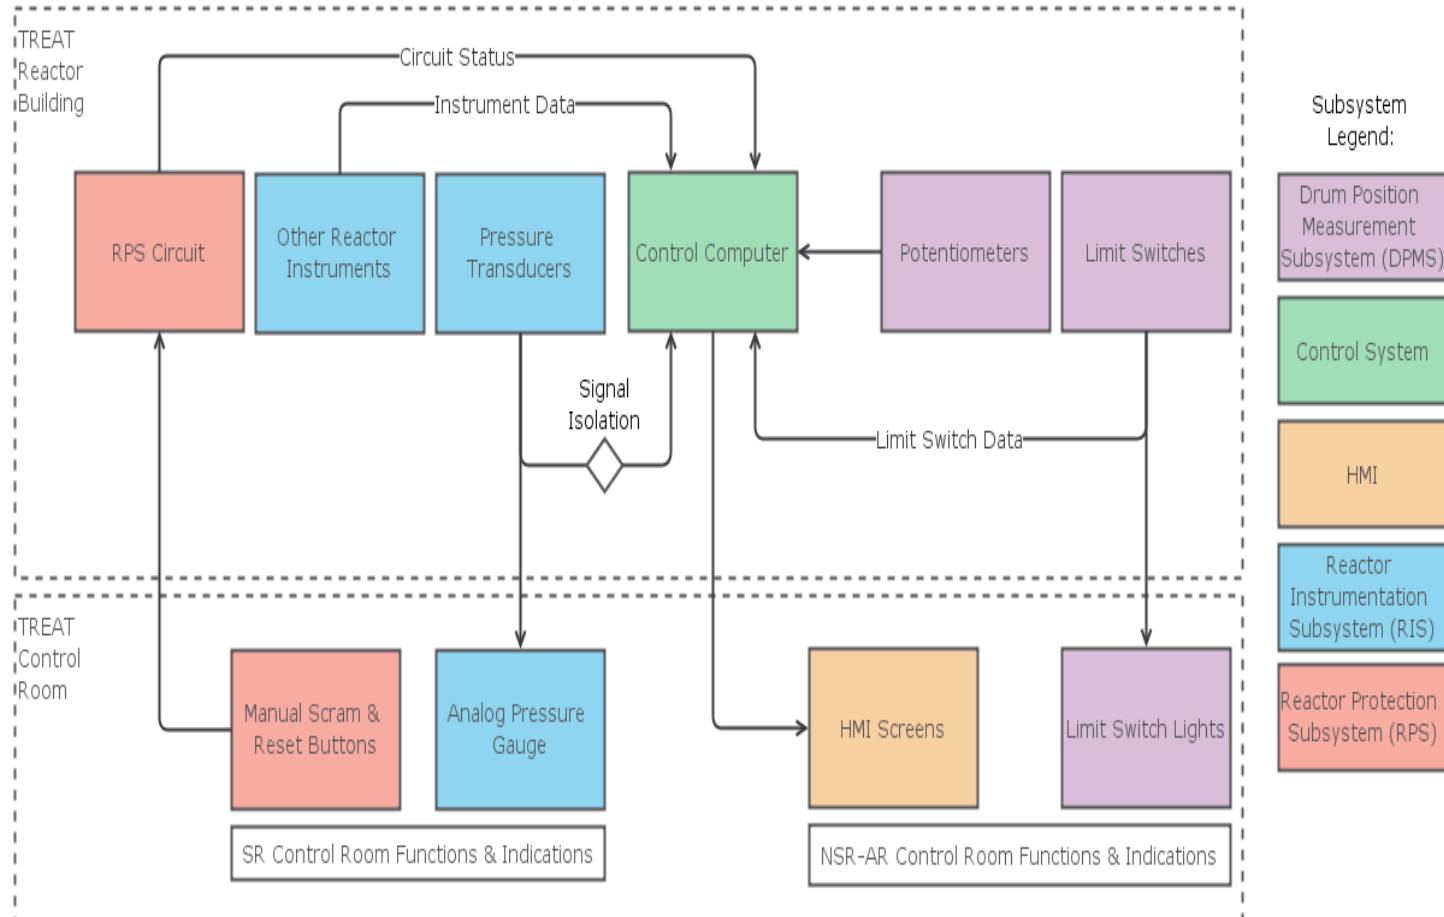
TREAT Reactor Building

Circuit Status

Instrument Data

RPS Circuit

Other Reactor Instruments

Pressure Transducers

Control Computer

Potentiometers

Limit Switches

Signal Isolation

Limit Switch Data

TREAT Control Room

Manual Scram & Reset Buttons

Analog Pressure Gauge

HMI Screens

Limit Switch Lights

SR Control Room Functions & Indications

NSR-AR Control Room Functions & Indications

Subsystem Legend:

Drum Position Measurement Subsystem (DPMS)

Control System

HMI

Reactor Instrumentation Subsystem (RIS)

Reactor Protection Subsystem (RPS)